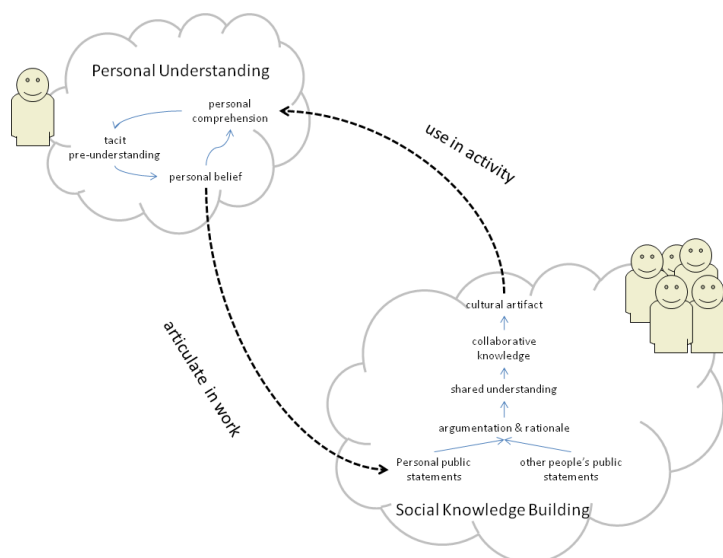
Personal Understanding

personal comprehension

tacit pre-understanding

personal belief

use in activity

articulate in work

cultural artifact

collaborative knowledge

shared understanding

argumentation & rationale

Personal public statements

other people's public statements

Social Knowledge Building